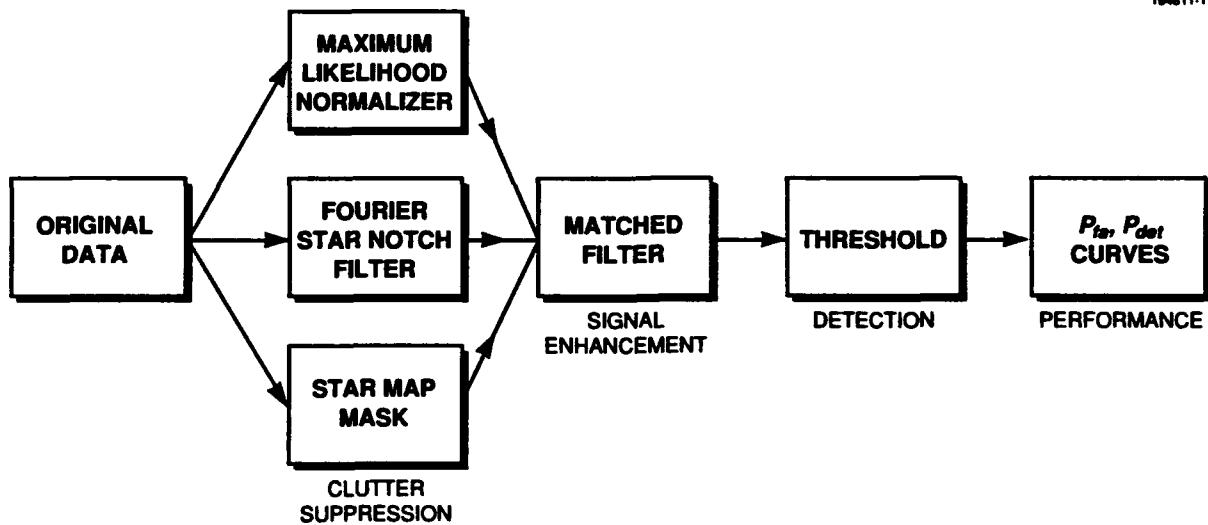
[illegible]

ORIGINAL DATA

MAXIMUM LIKELIHOOD NORMALIZER

FOURIER STAR NOTCH FILTER

STAR MAP MASK

CLUTTER SUPPRESSION

MATCHED FILTER

SIGNAL ENHANCEMENT

THRESHOLD

DETECTION

$P_{fa}$, $P_{det}$ CURVES

PERFORMANCE